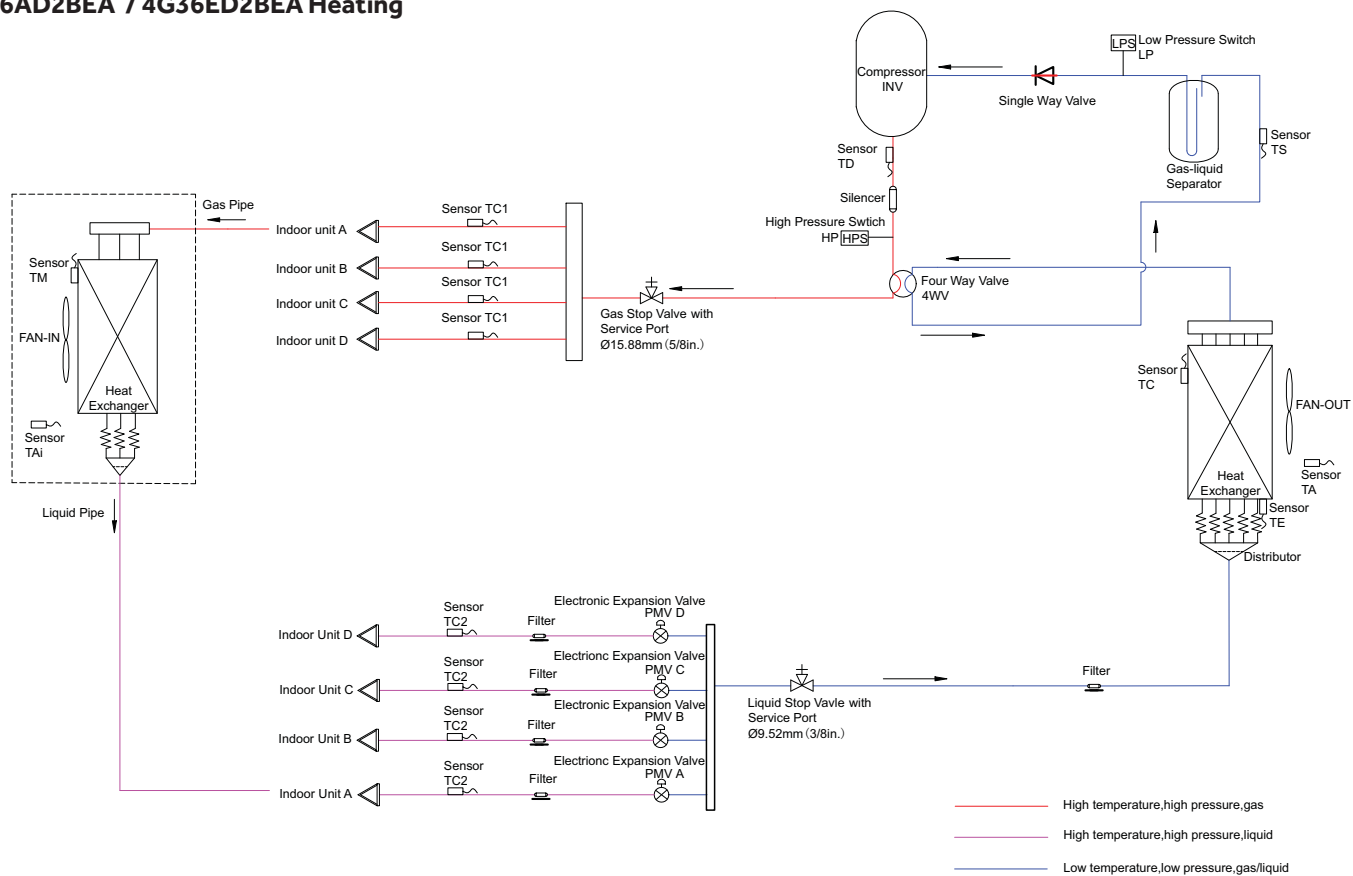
6AD2BEA / 4G36ED2BEA Heating

LPS Low Pressure Switch
LP

Compressor
INV

Single Way Valve

Sensor
TS

Gas-liquid
Separator

Sensor
TD

Silencer

High Pressure Swtich
HP HPS

Gas Pipe

Sensor
TM

FAN-IN

Heat
Exchanger

Sensor
TAi

Sensor TC1
Indoor unit A
Sensor TC1
Indoor unit B
Sensor TC1
Indoor unit C
Sensor TC1
Indoor unit D

Gas Stop Valve with
Service Port
Ø15.88mm (5/8in.)

Four Way Valve
4WV

Sensor
TC

FAN-OUT

Heat
Exchanger

Sensor
TA

Sensor
TE

Distributor

Liquid Pipe

Sensor
TC2
Filter
Electronic Expansion Valve
PMV D
Indoor Unit D

Sensor
TC2
Filter
Electrionc Expansion Valve
PMV C
Indoor Unit C

Sensor
TC2
Filter
Electrionc Expansion Valve
PMV B
Indoor Unit B

Sensor
TC2
Filter
Electrionc Expansion Valve
PMV A
Indoor Unit A

Liquid Stop Vavle with
Service Port
Ø9.52mm (3/8in.)

Filter

High temperature,high pressure,gas
High temperature,high pressure,liquid
Low temperature,low pressure,gas/liquid